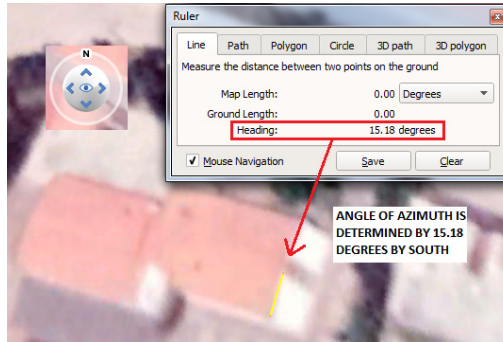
N

Ruler

Line | Path | Polygon | Circle | 3D path | 3D polygon

Measure the distance between two points on the ground

Map Length: 0.00 Degrees

Ground Length: 0.00

Heading: 15.18 degrees

Mouse Navigation

Save

Clear

ANGLE OF AZIMUTH IS DETERMINED BY 15.18 DEGREES BY SOUTH